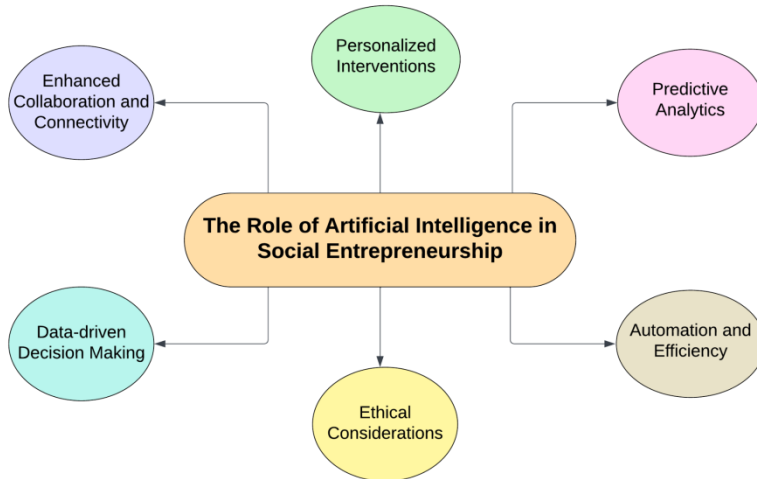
Personalized Interventions

Enhanced Collaboration and Connectivity

Predictive Analytics

The Role of Artificial Intelligence in Social Entrepreneurship

Data-driven Decision Making

Automation and Efficiency

Ethical Considerations